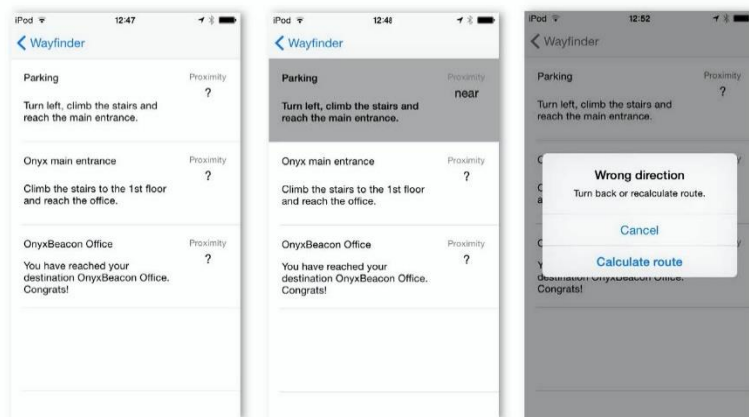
iPod 12:47

Wayfinder

Parking
Proximity
?
Turn left, climb the stairs and reach the main entrance.

Onyx main entrance
Proximity
?
Climb the stairs to the 1st floor and reach the office.

OnyxBeacon Office
Proximity
?
You have reached your destination OnyxBeacon Office. Congrats!

iPod 12:48

Wayfinder

Parking
Proximity
near
Turn left, climb the stairs and reach the main entrance.

Onyx main entrance
Proximity
?
Climb the stairs to the 1st floor and reach the office.

OnyxBeacon Office
Proximity
?
You have reached your destination OnyxBeacon Office. Congrats!

iPod 12:52

Wayfinder

Parking
Proximity
?
Turn left, climb the stairs and reach the main entrance.

Wrong direction
Turn back or recalculate route.

Cancel

Calculate route

destination OnyxBeacon Office. Congrats!